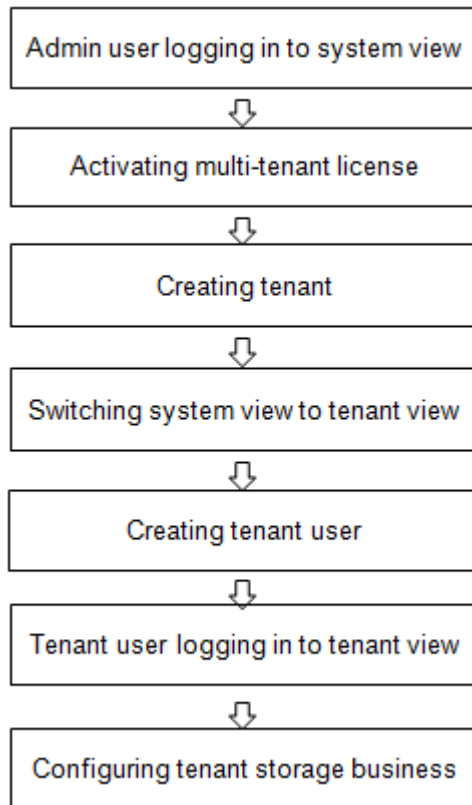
Admin user logging in to system view

Activating multi-tenant license

Creating tenant

Switching system view to tenant view

Creating tenant user

Tenant user logging in to tenant view

Configuring tenant storage business